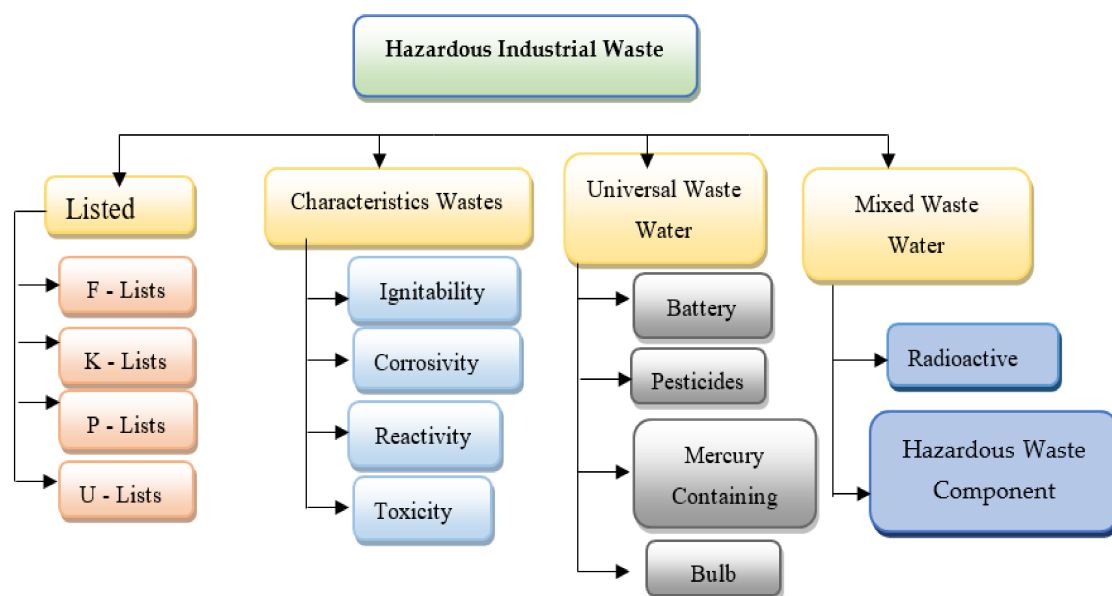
Hazardous Industrial Waste

Listed

F - Lists

K - Lists

P - Lists

U - Lists

Characteristics Wastes

Ignitability

Corrosivity

Reactivity

Toxicity

Universal Waste Water

Battery

Pesticides

Mercury Containing

Bulb

Mixed Waste Water

Radioactive

Hazardous Waste Component